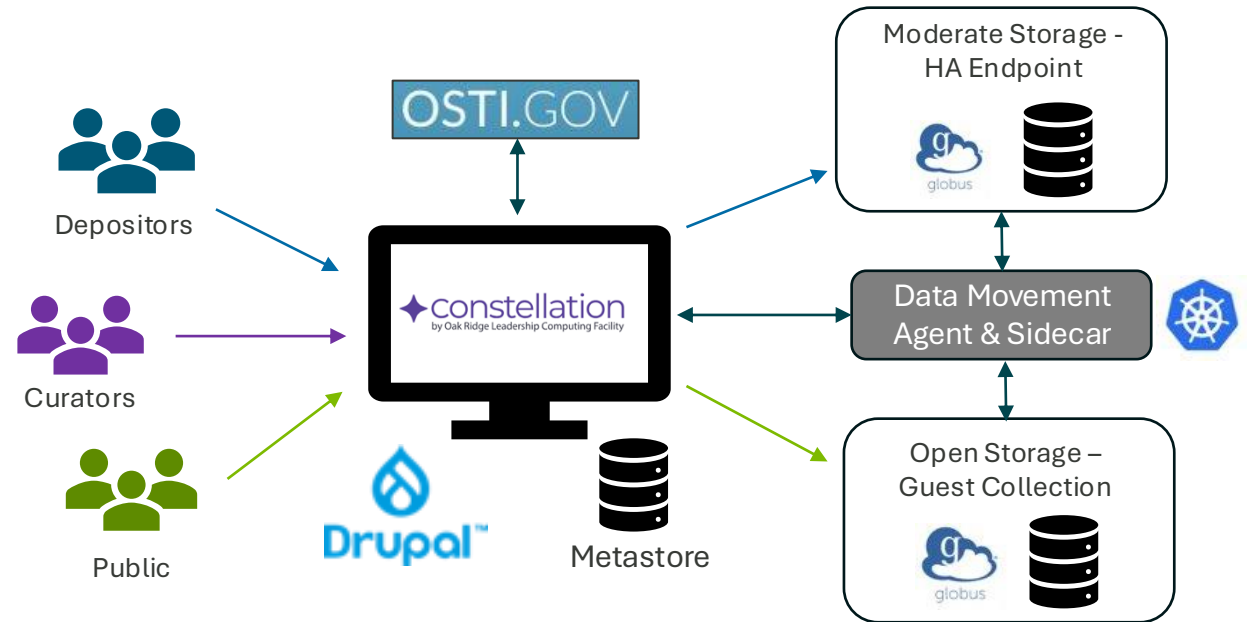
Moderate Storage - HA Endpoint

globus

OSTI.GOV

Depositors

constellation
by Oak Ridge Leadership Computing Facility

Data Movement Agent & Sidecar

Curators

Public

Drupal™

Metastore

Open Storage – Guest Collection

globus